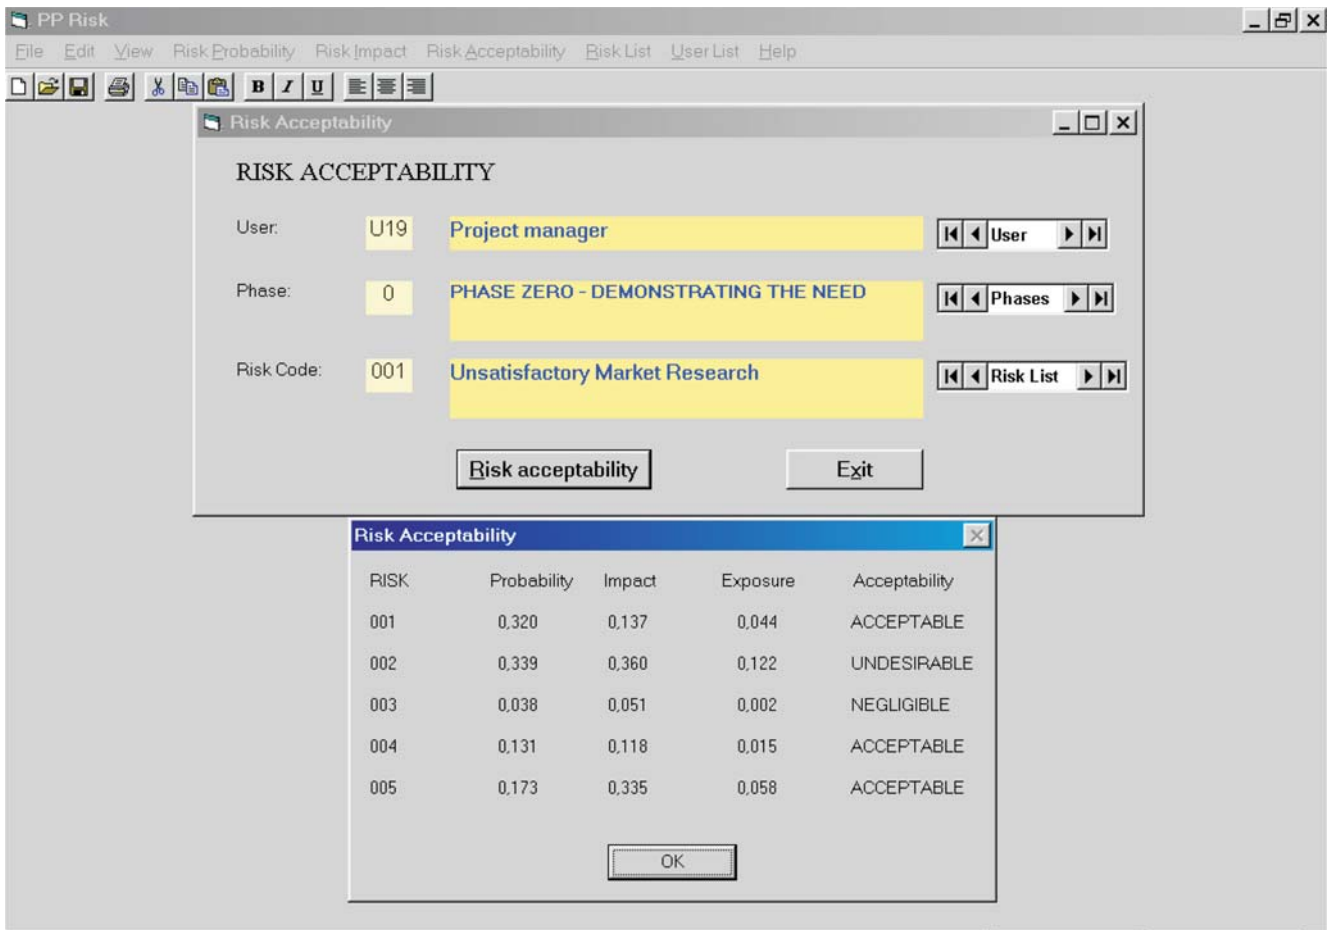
PP Risk

File Edit View Risk Probability Risk Impact Risk Acceptability Risk List User List Help

B I U

Risk Acceptability

RISK ACCEPTABILITY

User: U19 Project manager User

Phase: 0 PHASE ZERO - DEMONSTRATING THE NEED Phases

Risk Code: 001 Unsatisfactory Market Research Risk List

Risk acceptability Exit

Risk Acceptability

| RISK | Probability | Impact | Exposure | Acceptability |
|---|---|---|---|---|
| 001 | 0,320 | 0,137 | 0,044 | ACCEPTABLE |
| 002 | 0,339 | 0,360 | 0,122 | UNDESIRABLE |
| 003 | 0,038 | 0,051 | 0,002 | NEGLIGIBLE |
| 004 | 0,131 | 0,118 | 0,015 | ACCEPTABLE |
| 005 | 0,173 | 0,335 | 0,058 | ACCEPTABLE |

OK